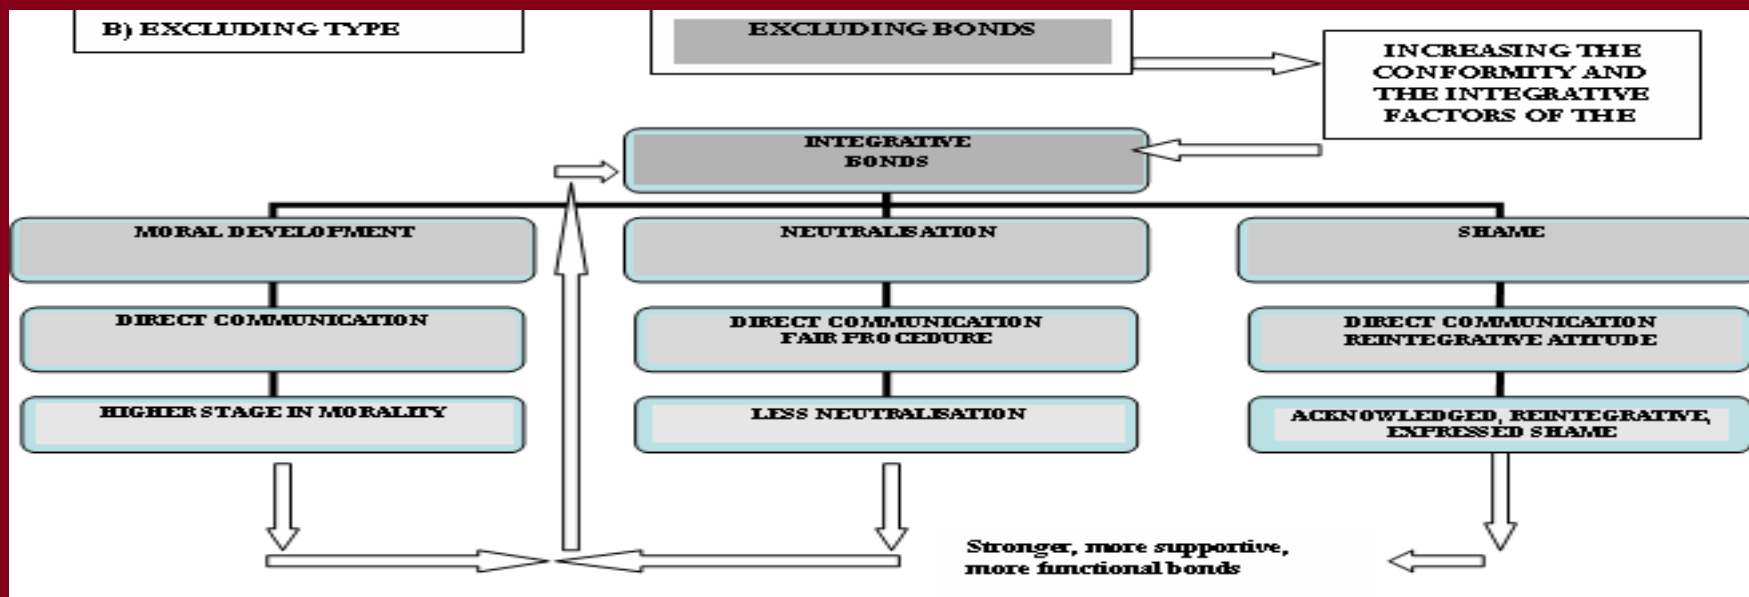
B) EXCLUDING TYPE

EXCLUDING BONDS

INCREASING THE CONFORMITY AND THE INTEGRATIVE FACTORS OF THE

INTEGRATIVE BONDS

MORAL DEVELOPMENT

NEUTRALISATION

SHAME

DIRECT COMMUNICATION

DIRECT COMMUNICATION FAIR PROCEDURE

DIRECT COMMUNICATION REINTEGRATIVE ATTITUDE

HIGHER STAGE IN MORALITY

LESS NEUTRALISATION

ACKNOWLEDGED, REINTEGRATIVE, EXPRESSED SHAME

Stronger, more supportive, more functional bonds